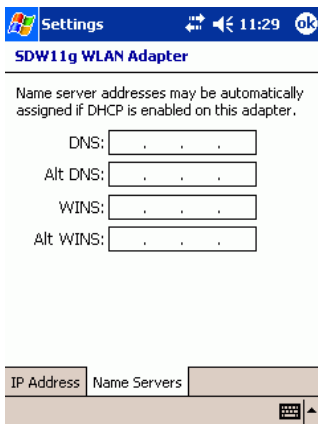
Settings 11:29 ok

SDW11g WLAN Adapter

Name server addresses may be automatically assigned if DHCP is enabled on this adapter.

DNS: . . .

Alt DNS: . . .

WINS: . . .

Alt WINS: . . .

IP Address Name Servers